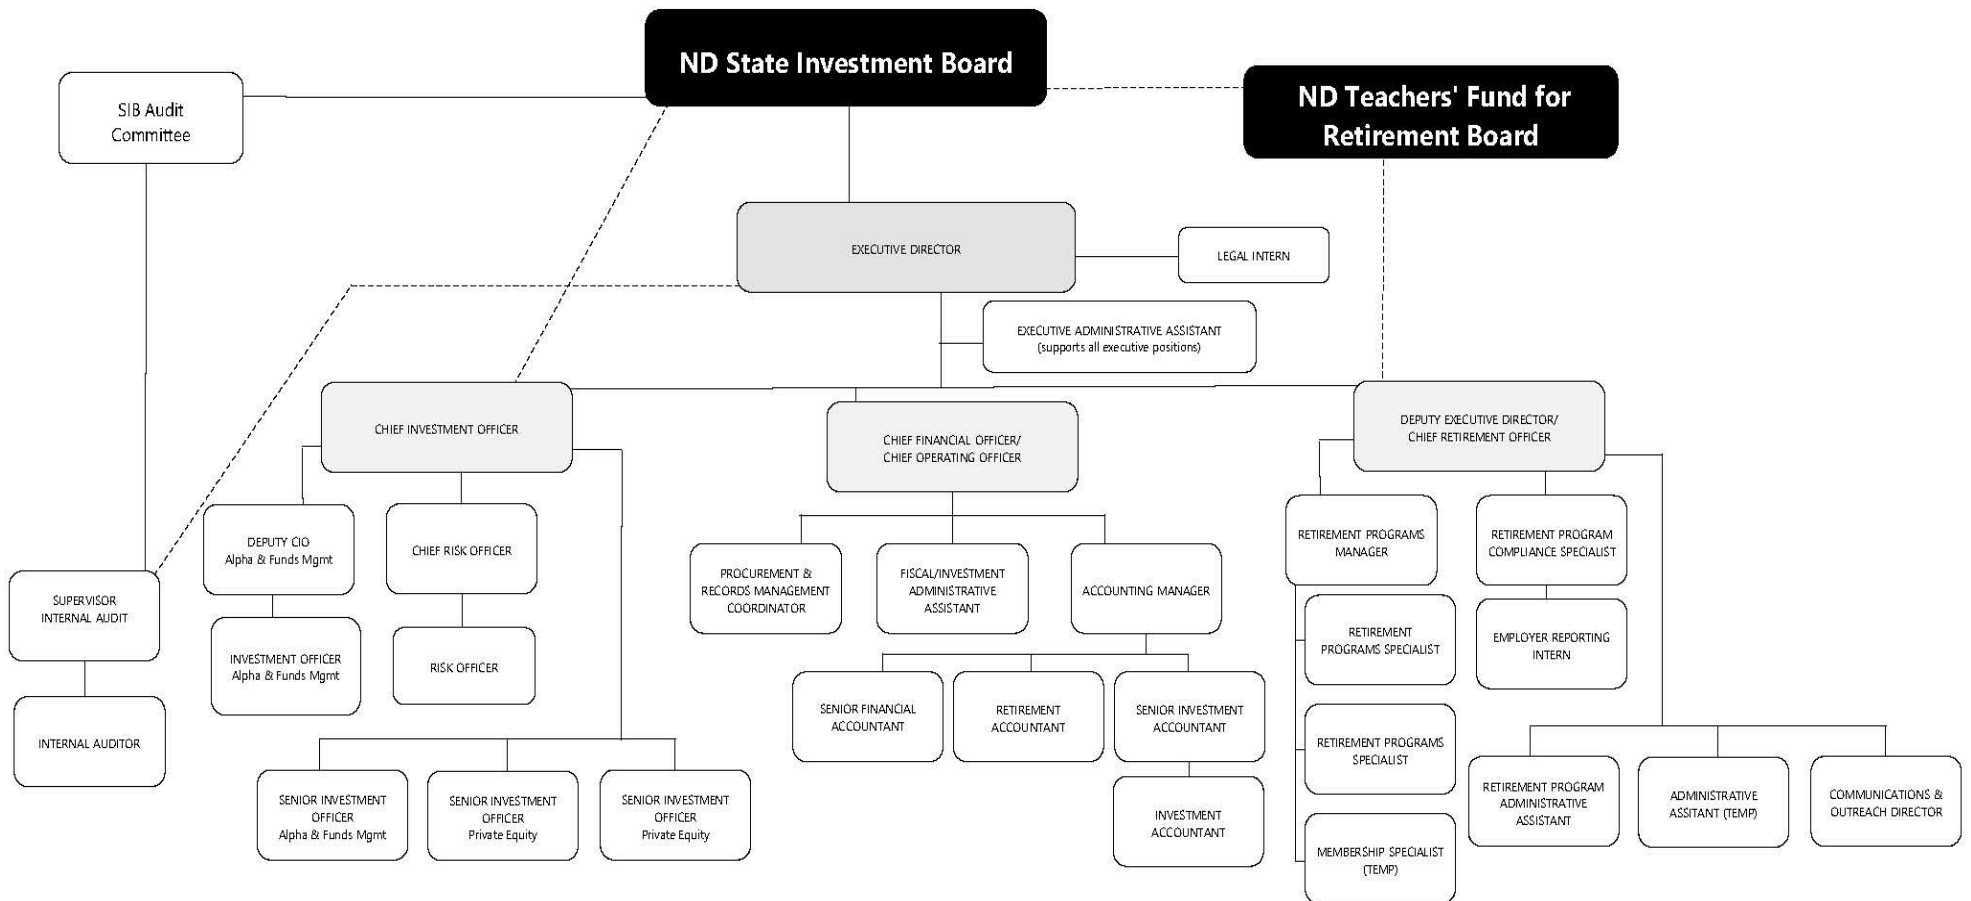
ND State Investment Board

SIB Audit Committee

ND Teachers' Fund for Retirement Board

EXECUTIVE DIRECTOR

LEGAL INTERN

EXECUTIVE ADMINISTRATIVE ASSISTANT (supports all executive positions)

CHIEF INVESTMENT OFFICER

CHIEF FINANCIAL OFFICER/ CHIEF OPERATING OFFICER

DEPUTY EXECUTIVE DIRECTOR/ CHIEF RETIREMENT OFFICER

DEPUTY CIO Alpha & Funds Mgmt

CHIEF RISK OFFICER

INVESTMENT OFFICER Alpha & Funds Mgmt

RISK OFFICER

SUPERVISOR INTERNAL AUDIT

INTERNAL AUDITOR

SENIOR INVESTMENT OFFICER Alpha & Funds Mgmt

SENIOR INVESTMENT OFFICER Private Equity

SENIOR INVESTMENT OFFICER Private Equity

PROCUREMENT & RECORDS MANAGEMENT COORDINATOR

FISCAL/INVESTMENT ADMINISTRATIVE ASSISTANT

ACCOUNTING MANAGER

SENIOR FINANCIAL ACCOUNTANT

RETIREMENT ACCOUNTANT

SENIOR INVESTMENT ACCOUNTANT

INVESTMENT ACCOUNTANT

RETIREMENT PROGRAMS MANAGER

RETIREMENT PROGRAM COMPLIANCE SPECIALIST

RETIREMENT PROGRAMS SPECIALIST

EMPLOYER REPORTING INTERN

RETIREMENT PROGRAMS SPECIALIST

MEMBERSHIP SPECIALIST (TEMP)

RETIREMENT PROGRAM ADMINISTRATIVE ASSISTANT

ADMINISTRATIVE ASSITANT (TEMP)

COMMUNICATIONS & OUTREACH DIRECTOR